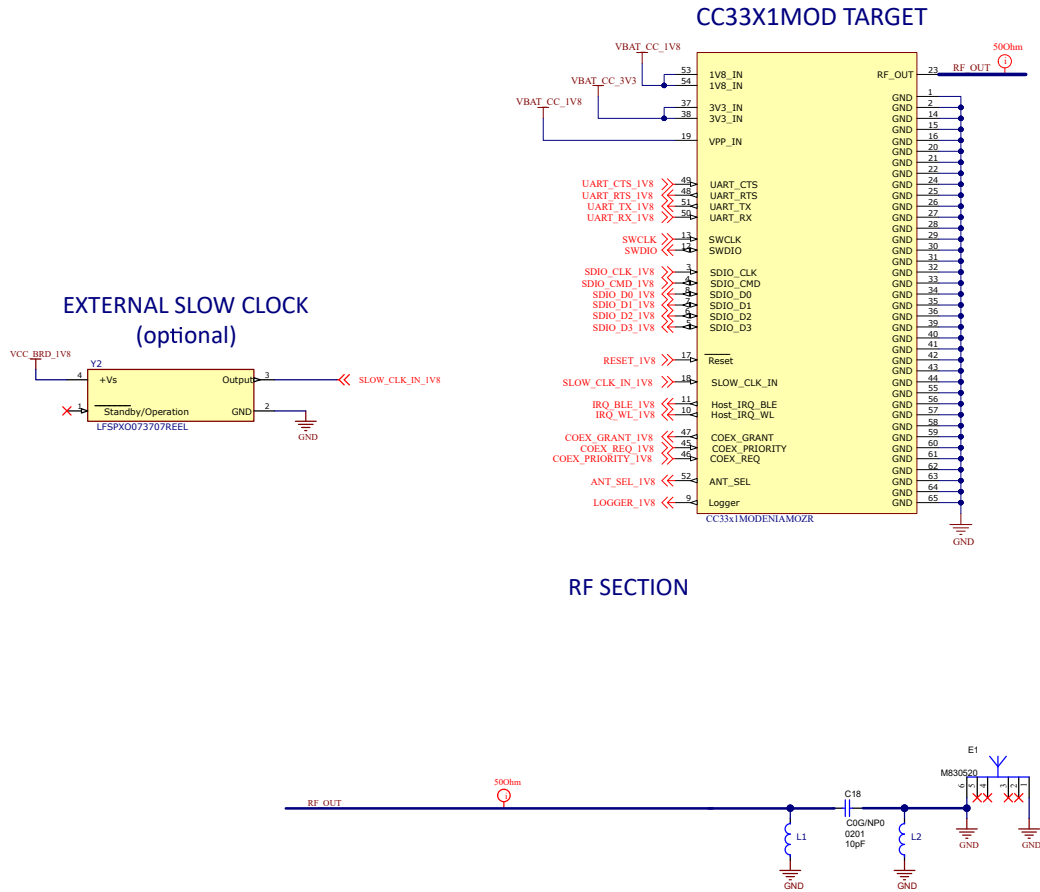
CC33X1MOD TARGET

VBAT_CC_1V8
VBAT_CC_3V3
VBAT_CC_1V8

| Signal | Pin | Name |
|---|---|---|
| | 53 | 1V8_IN |
| | 54 | 1V8_IN |
| | 37 | 3V3_IN |
| | 38 | 3V3_IN |
| | 19 | VPP_IN |
| UART_CTS_1V8 | 49 | UART_CTS |
| UART_RTS_1V8 | 48 | UART_RTS |
| UART_TX_1V8 | 51 | UART_TX |
| UART_RX_1V8 | 50 | UART_RX |
| SWCLK | 13 | SWCLK |
| SWDIO | 12 | SWDIO |
| SDIO_CLK_1V8 | 3 | SDIO_CLK |
| SDIO_CMD_1V8 | 4 | SDIO_CMD |
| SDIO_D0_1V8 | 8 | SDIO_D0 |
| SDIO_D1_1V8 | 7 | SDIO_D1 |
| SDIO_D2_1V8 | 6 | SDIO_D2 |
| SDIO_D3_1V8 | 5 | SDIO_D3 |
| RESET_1V8 | 17 | Reset |
| SLOW_CLK_IN_1V8 | 18 | SLOW_CLK_IN |
| IRQ_BLE_1V8 | 11 | Host_IRQ_BLE |
| IRQ_WL_1V8 | 10 | Host_IRQ_WL |
| COEX_GRANT_1V8 | 47 | COEX_GRANT |
| COEX_REQ_1V8 | 45 | COEX_PRIORITY |
| COEX_PRIORITY_1V8 | 46 | COEX_REQ |
| ANT_SEL_1V8 | 52 | ANT_SEL |
| LOGGER_1V8 | 9 | Logger |

RF_OUT 23 RF_OUT 50Ohm

GND 1, 2, 14, 15, 16, 20, 21, 22, 24, 25, 26, 27, 28, 29, 30, 31, 32, 33, 34, 35, 36, 39, 40, 41, 42, 43, 44, 55, 56, 57, 58, 59, 60, 61, 62, 63, 64, 65

GND

CC33x1MODENIAMOZR

EXTERNAL SLOW CLOCK
(optional)

VCC_BRD_1V8
Y2
4 +Vs
Output 3
SLOW_CLK_IN_1V8
1 Standby/Operation
GND 2
GND
LFSPXO073707REEL

RF SECTION

RF_OUT
50Ohm
C18
C0G/NP0
0201
10pF
L1
L2
GND
GND
E1
M830520
6 5 4 3 2 1
GND
GND